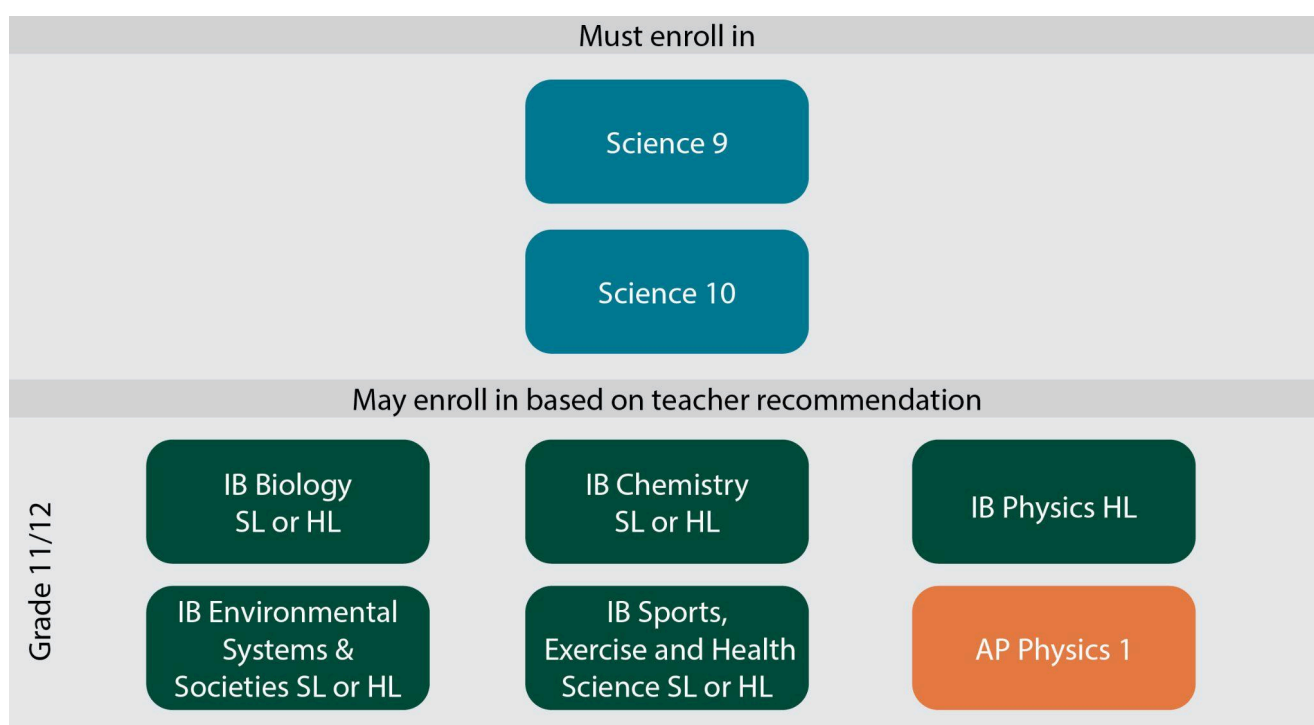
Must enroll in

Science 9

Science 10

May enroll in based on teacher recommendation

Grade 11/12

IB Biology SL or HL

IB Chemistry SL or HL

IB Physics HL

IB Environmental Systems & Societies SL or HL

IB Sports, Exercise and Health Science SL or HL

AP Physics 1